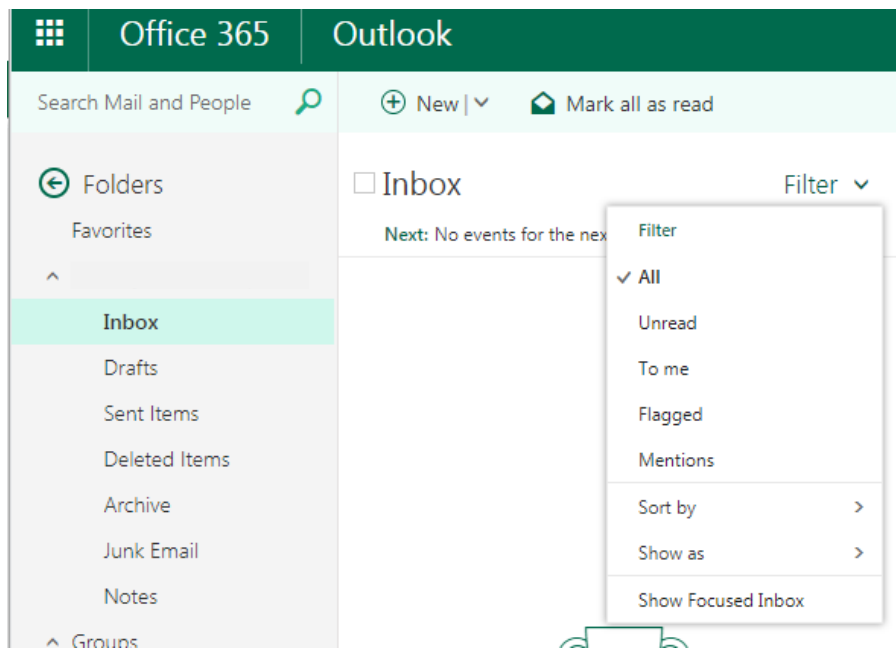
Office 365 Outlook

Search Mail and People

New | Mark all as read

Folders

Favorites

Inbox

Drafts

Sent Items

Deleted Items

Archive

Junk Email

Notes

Groups

Inbox

Filter

Next: No events for the nex

Filter

✓ All

Unread

To me

Flagged

Mentions

Sort by

Show as

Show Focused Inbox